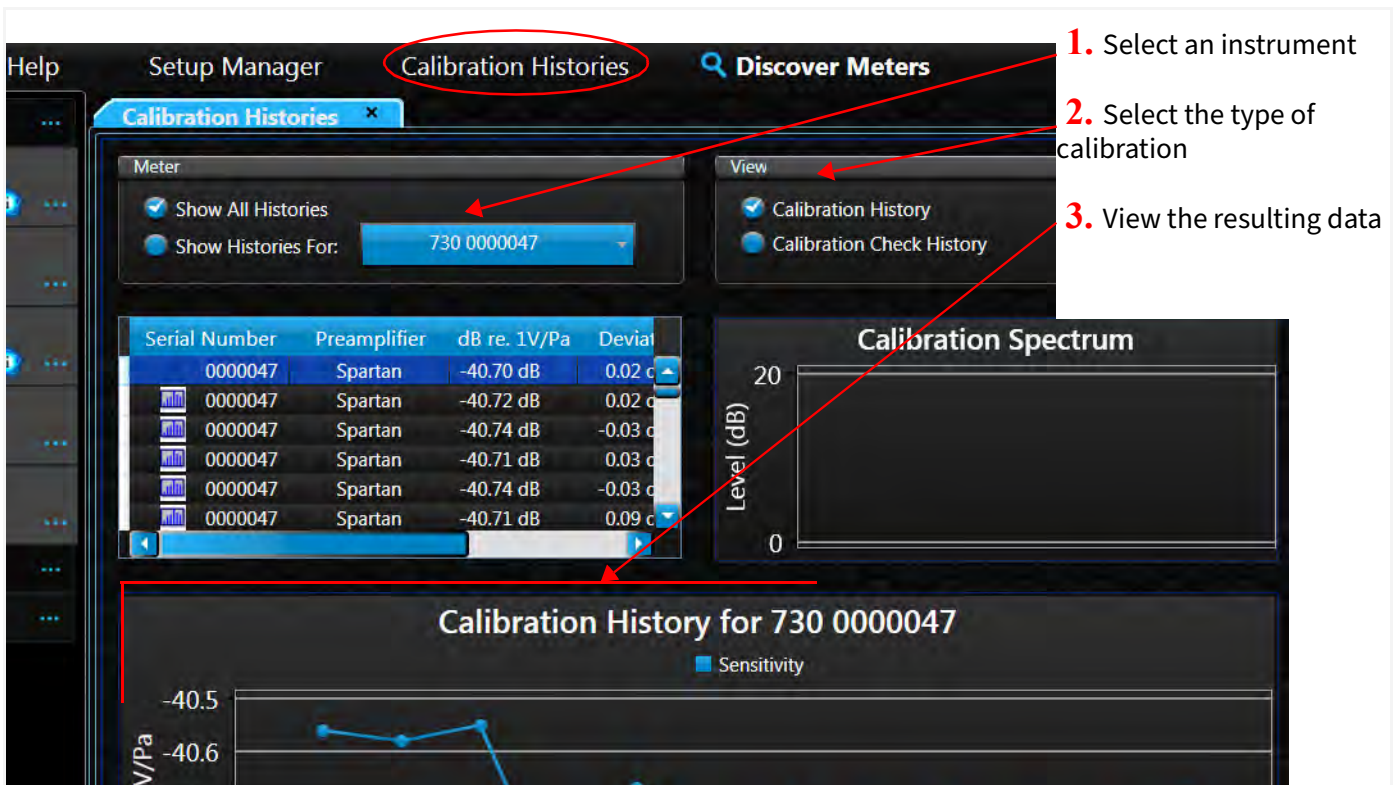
Help Setup Manager Calibration Histories Discover Meters

1. Select an instrument

2. Select the type of calibration

3. View the resulting data

Calibration Histories ×

Meter

Show All Histories

Show Histories For: 730 0000047

View

Calibration History

Calibration Check History

| Serial Number | Preamplifier | dB re. 1V/Pa | Deviat |
|---|---|---|---|
| 0000047 | Spartan | -40.70 dB | 0.02 d |
| 0000047 | Spartan | -40.72 dB | 0.02 d |
| 0000047 | Spartan | -40.74 dB | -0.03 d |
| 0000047 | Spartan | -40.71 dB | 0.03 d |
| 0000047 | Spartan | -40.74 dB | -0.03 d |
| 0000047 | Spartan | -40.71 dB | 0.09 d |

Calibration Spectrum

20

Level (dB)

0

Calibration History for 730 0000047

Sensitivity

-40.5

-40.6

V/Pa